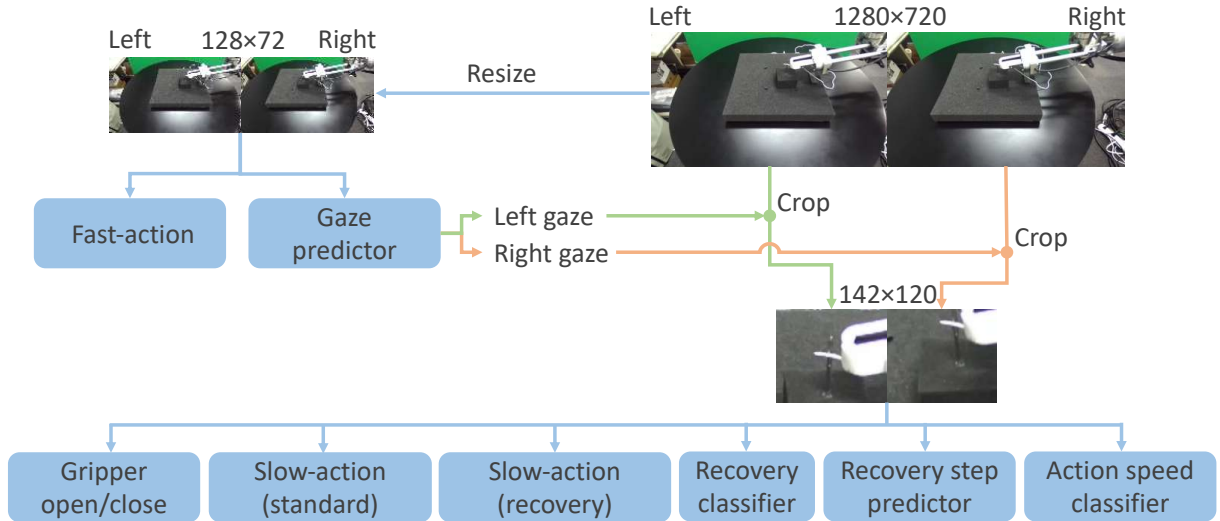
Left 128×72 Right

Resize

Left 1280×720 Right

Fast-action

Gaze predictor

Left gaze

Right gaze

Crop

Crop

142×120

Gripper open/close

Slow-action (standard)

Slow-action (recovery)

Recovery classifier

Recovery step predictor

Action speed classifier